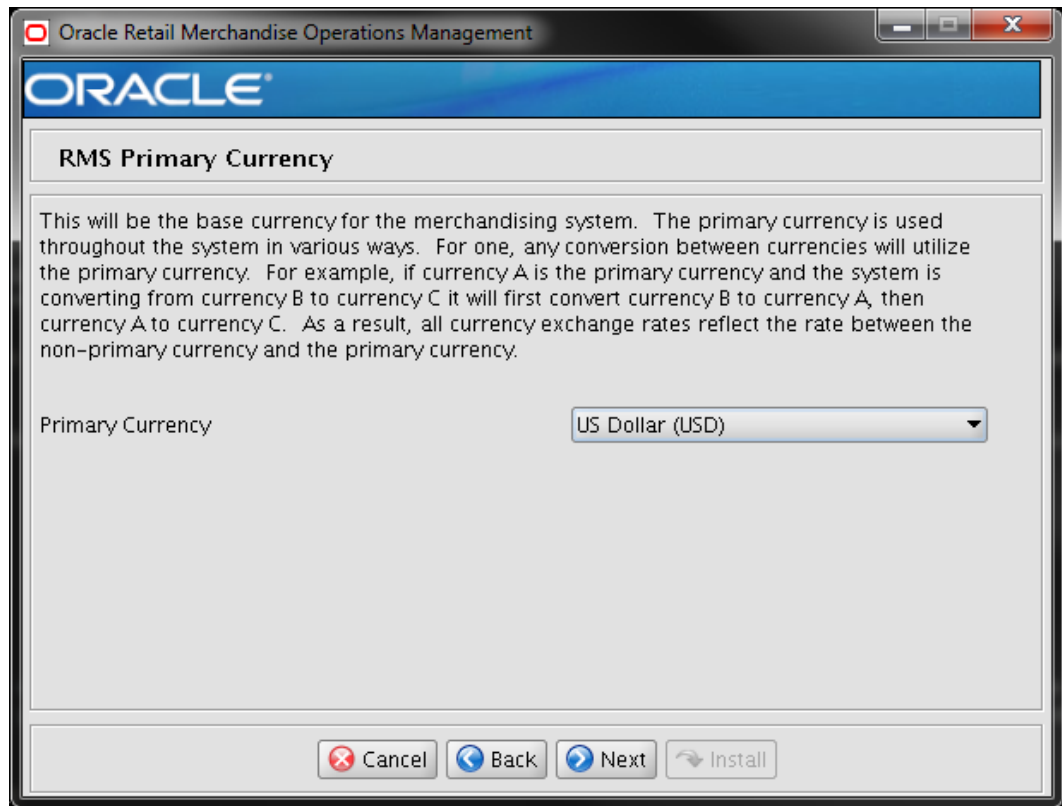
Oracle Retail Merchandise Operations Management

ORACLE

RMS Primary Currency

This will be the base currency for the merchandising system. The primary currency is used throughout the system in various ways. For one, any conversion between currencies will utilize the primary currency. For example, if currency A is the primary currency and the system is converting from currency B to currency C it will first convert currency B to currency A, then currency A to currency C. As a result, all currency exchange rates reflect the rate between the non-primary currency and the primary currency.

Primary Currency

US Dollar (USD)

Cancel Back Next Install